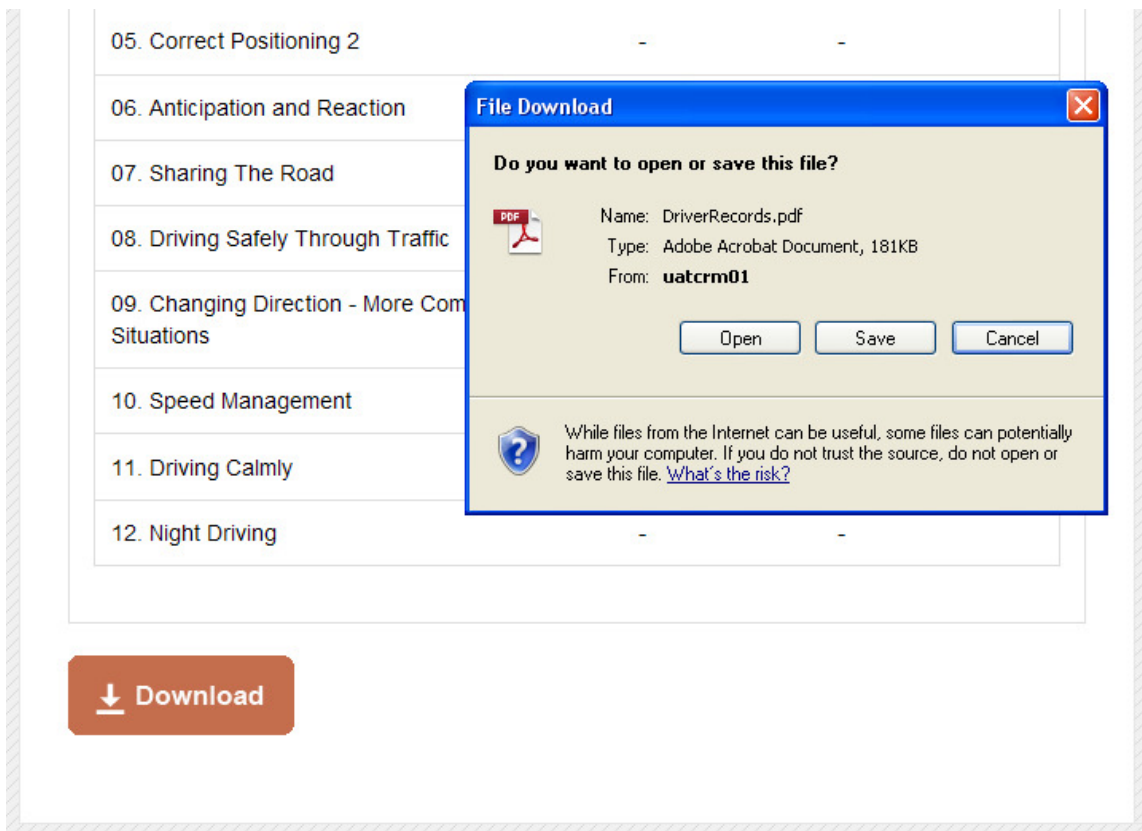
| | | |
|---|---|---|
| 05. Correct Positioning 2 | - | - |
| 06. Anticipation and Reaction | | |
| 07. Sharing The Road | | |
| 08. Driving Safely Through Traffic | | |
| 09. Changing Direction - More Com Situations | | |
| 10. Speed Management | | |
| 11. Driving Calmly | | |
| 12. Night Driving | - | - |

File Download

Do you want to open or save this file?

PDF

Name: DriverRecords.pdf
Type: Adobe Acrobat Document, 181KB
From: uatcrm01

Open Save Cancel

While files from the Internet can be useful, some files can potentially harm your computer. If you do not trust the source, do not open or save this file. What's the risk?

Download